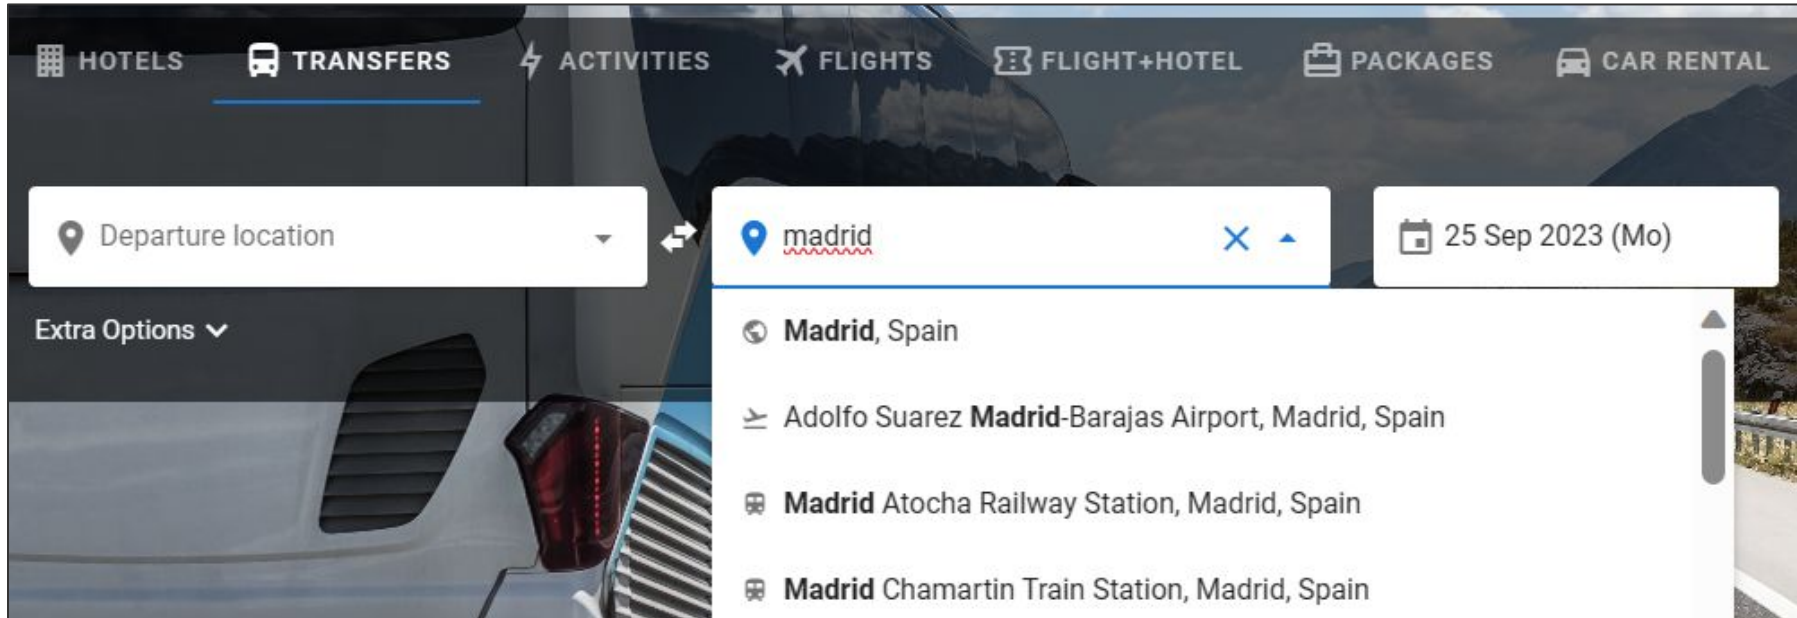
HOTELS TRANSFERS ACTIVITIES FLIGHTS FLIGHT+HOTEL PACKAGES CAR RENTAL

Departure location

madrid

25 Sep 2023 (Mo)

Extra Options

Madrid, Spain

Adolfo Suarez Madrid-Barajas Airport, Madrid, Spain

Madrid Atocha Railway Station, Madrid, Spain

Madrid Chamartin Train Station, Madrid, Spain